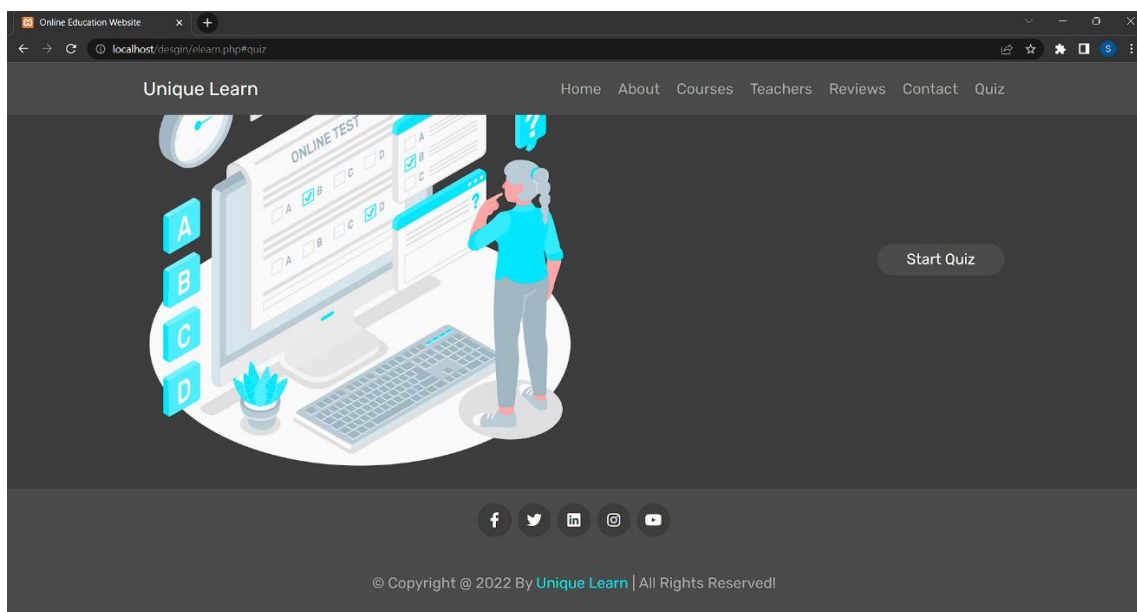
Online Education Website

localhost/desgin/elearn.php#quiz

S

Unique Learn

Home About Courses Teachers Reviews Contact Quiz

ONLINE TEST

A B C D

A B C D

A B C D

A B C

A

B

C

D

Start Quiz

© Copyright @ 2022 By Unique Learn | All Rights Reserved!